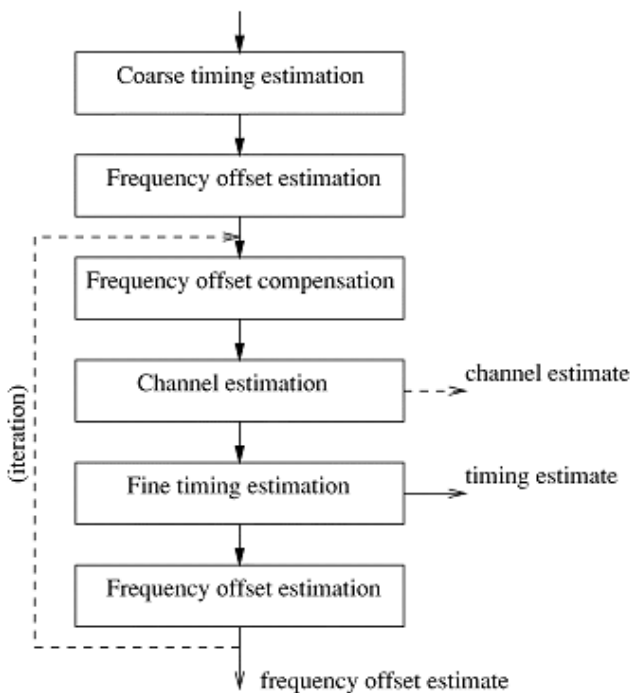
Coarse timing estimation

Frequency offset estimation

(iteration)

Frequency offset compensation

Channel estimation

channel estimate

Fine timing estimation

timing estimate

Frequency offset estimation

frequency offset estimate